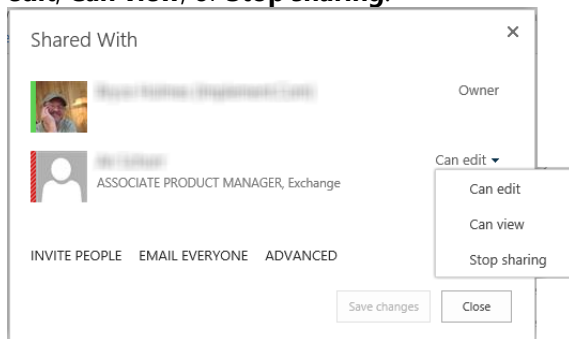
edit, Can view, or Stop sharing.

Shared With

×

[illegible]

Owner

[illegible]

ASSOCIATE PRODUCT MANAGER, Exchange

Can edit ▾

Can edit

Can view

Stop sharing

INVITE PEOPLE EMAIL EVERYONE ADVANCED

Save changes

Close